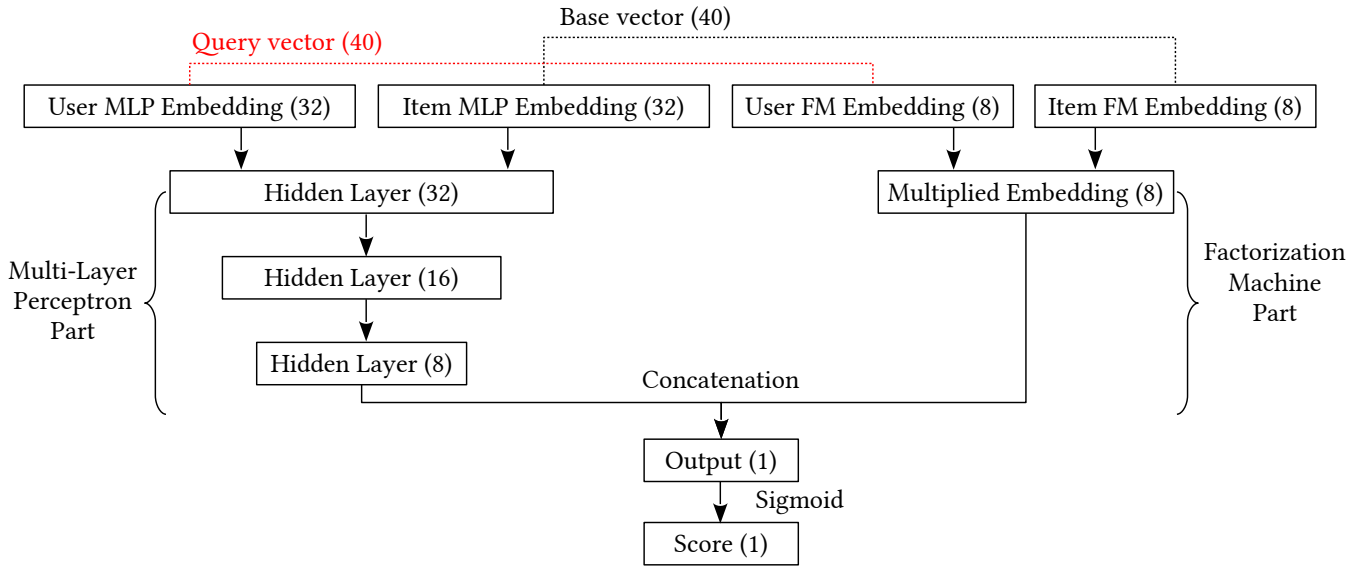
Base vector (40)

Query vector (40)

User MLP Embedding (32)

Item MLP Embedding (32)

User FM Embedding (8)

Item FM Embedding (8)

Hidden Layer (32)

Multiplied Embedding (8)

Multi-Layer Perceptron Part

Hidden Layer (16)

Factorization Machine Part

Hidden Layer (8)

Concatenation

Output (1)

Sigmoid

Score (1)